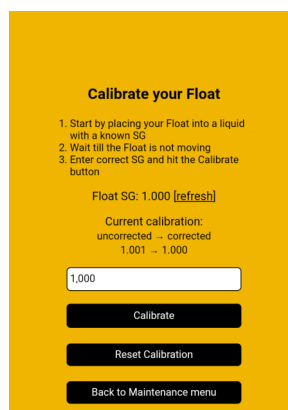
Calibrate your Float

1. Start by placing your Float into a liquid with a known SG
2. Wait till the Float is not moving
3. Enter correct SG and hit the Calibrate button

Float SG: 1.000 [refresh]

Current calibration:
uncorrected → corrected
1.001 → 1.000

1,000

Calibrate

Reset Calibration

Back to Maintenance menu